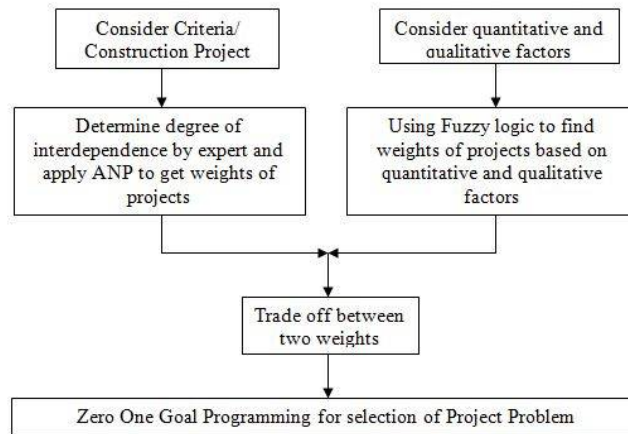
Consider Criteria/ Construction Project

Consider quantitative and qualitative factors

Determine degree of interdependence by expert and apply ANP to get weights of projects

Using Fuzzy logic to find weights of projects based on quantitative and qualitative factors

Trade off between two weights

Zero One Goal Programming for selection of Project Problem